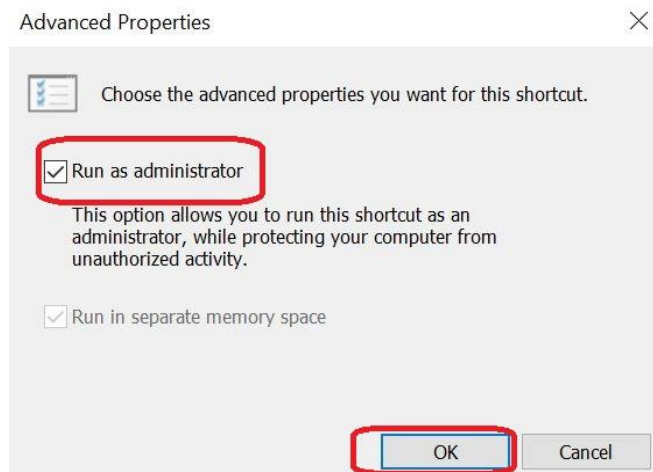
Advanced Properties

×

Choose the advanced properties you want for this shortcut.

Run as administrator

This option allows you to run this shortcut as an administrator, while protecting your computer from unauthorized activity.

Run in separate memory space

OK

Cancel